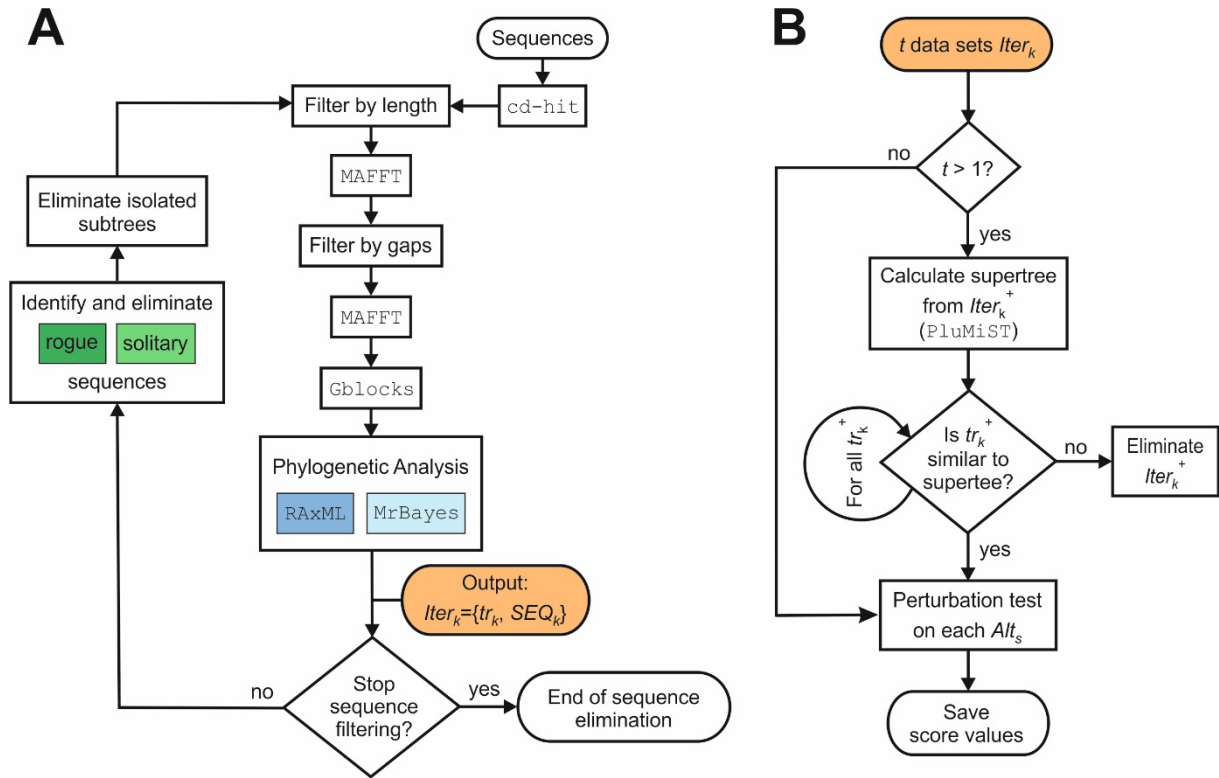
A

Sequences

cd-hit

Filter by length

MAFFT

Filter by gaps

MAFFT

Gblocks

Phylogenetic Analysis

RAxML MrBayes

Output: $Iter_k=\{tr_k, SEQ_k\}$

Stop sequence filtering?

yes

End of sequence elimination

no

Identify and eliminate

rogue solitary

sequences

Eliminate isolated subtrees

B

$t$ data sets $Iter_k$

$t > 1$?

no

yes

Calculate supertree from $Iter_k^+$ (PluMiST)

For all $tr_k^+$

Is $tr_k^+$ similar to supertee?

no

Eliminate $Iter_k^+$

yes

Perturbation test on each $Alt_s$

Save score values